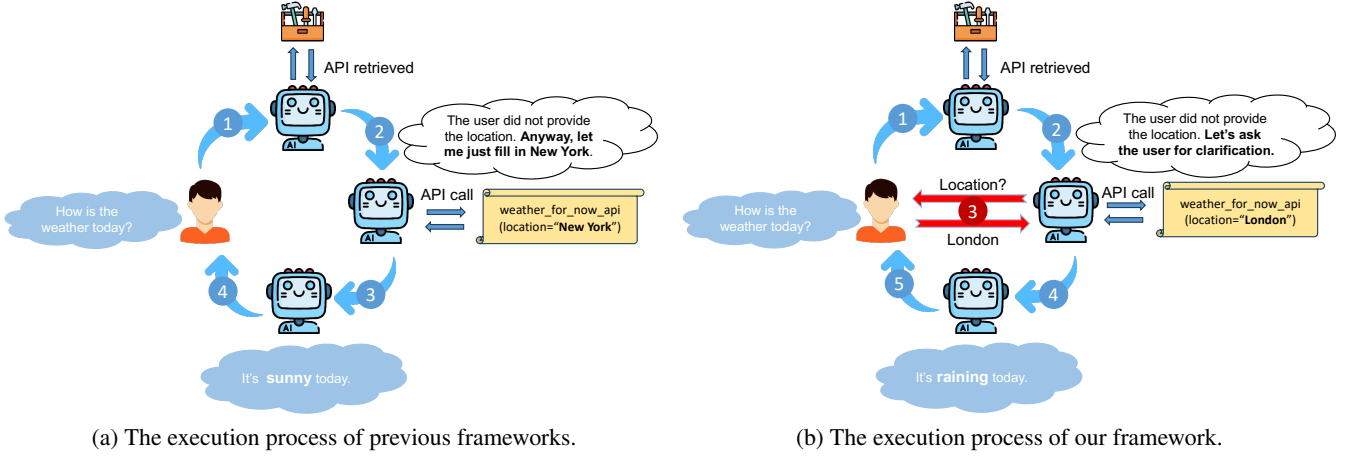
API retrieved

1

AI

2

The user did not provide the location. **Anyway, let me just fill in New York**.

How is the weather today?

AI

API call

weather_for_now_api
(location="**New York**")

4

AI

3

It's **sunny** today.

(a) The execution process of previous frameworks.

API retrieved

1

AI

2

The user did not provide the location. **Let's ask the user for clarification.**

How is the weather today?

Location?

3

London

AI

API call

weather_for_now_api
(location="**London**")

5

AI

4

It's **raining** today.

(b) The execution process of our framework.